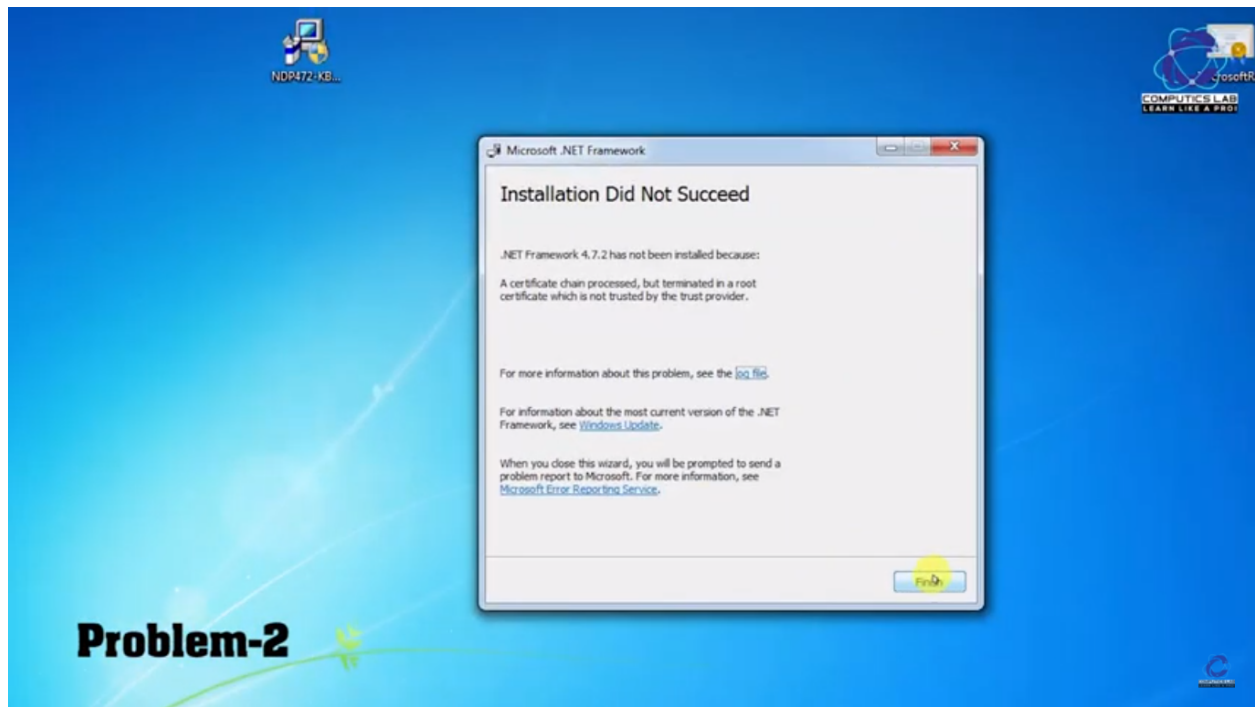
NDP472-KB...

crosoftR

COMPUTICS LAB
LEARN LIKE A PRO!

Microsoft .NET Framework

Installation Did Not Succeed

.NET Framework 4.7.2 has not been installed because:

A certificate chain processed, but terminated in a root certificate which is not trusted by the trust provider.

For more information about this problem, see the log file.

For information about the most current version of the .NET Framework, see Windows Update.

When you close this wizard, you will be prompted to send a problem report to Microsoft. For more information, see Microsoft Error Reporting Service.

Finish

Problem-2